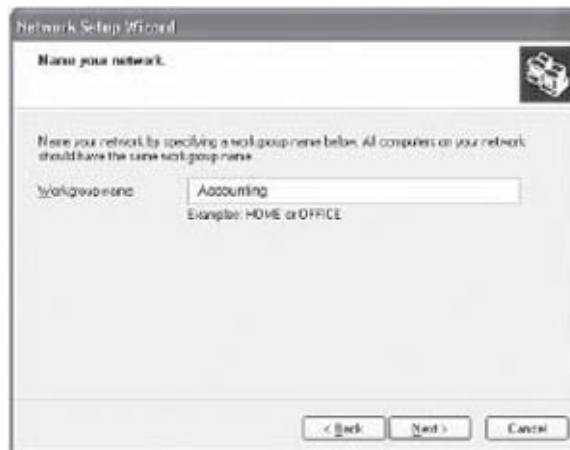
Network Setup Wizard

Name your network.

Name your network by specifying a workgroup name below. All computers on your network should have the same workgroup name.

Workgroup name: Accounting

Examples: HOME or OFFICE

< Back | Next > | Cancel